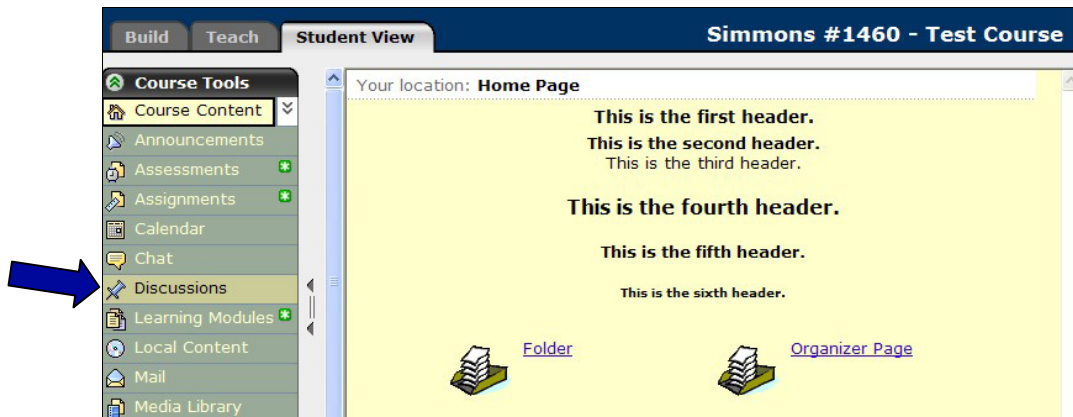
Build Teach Student View

Simmons #1460 - Test Course

Course Tools

Course Content

Announcements

Assessments

Assignments

Calendar

Chat

Discussions

Learning Modules

Local Content

Mail

Media Library

Your location: Home Page

This is the first header.

This is the second header.

This is the third header.

This is the fourth header.

This is the fifth header.

This is the sixth header.

Folder

Organizer Page